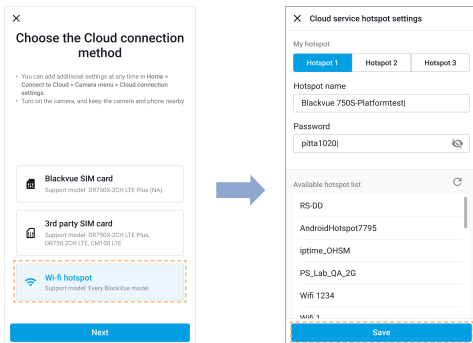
×

Choose the Cloud connection method

• You can add additional settings at any time in Home > Connect to Cloud > Camera menu > Cloud connection settings.
• Turn on the camera, and keep the camera and phone nearby

Blackvue SIM card
Support model: DR750X-2CH LTE Plus (NA)

3rd party SIM card
Support model: DR750X-2CH LTE Plus, DR750-2CH LTE, CM100 LTE

Wi-fi hotspot
Support model: Every BlackVue model

Next

× Cloud service hotspot settings

My hotspot

Hotspot 1 | Hotspot 2 | Hotspot 3

Hotspot name
Blackvue 750S-Platformtest|

Password
pitta1020|

Available hotspot list

RS-DD
AndroidHotspot7795
iptime_OHSM
PS_Lab_QA_2G
Wifi 1234
Wifi 1

Save